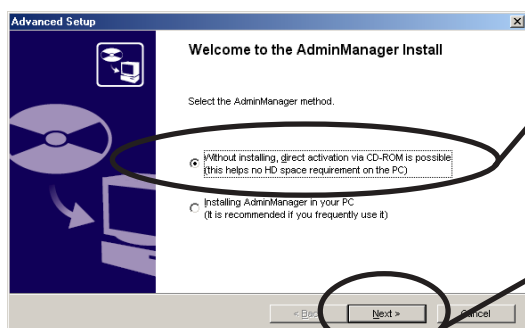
Advanced Setup

Welcome to the AdminManager Install

Select the AdminManager method.

Without installing, direct activation via CD-ROM is possible (this helps no HD space requirement on the PC)

Installing AdminManager in your PC (It is recommended if you frequently use it)

< Back

Next >

Cancel